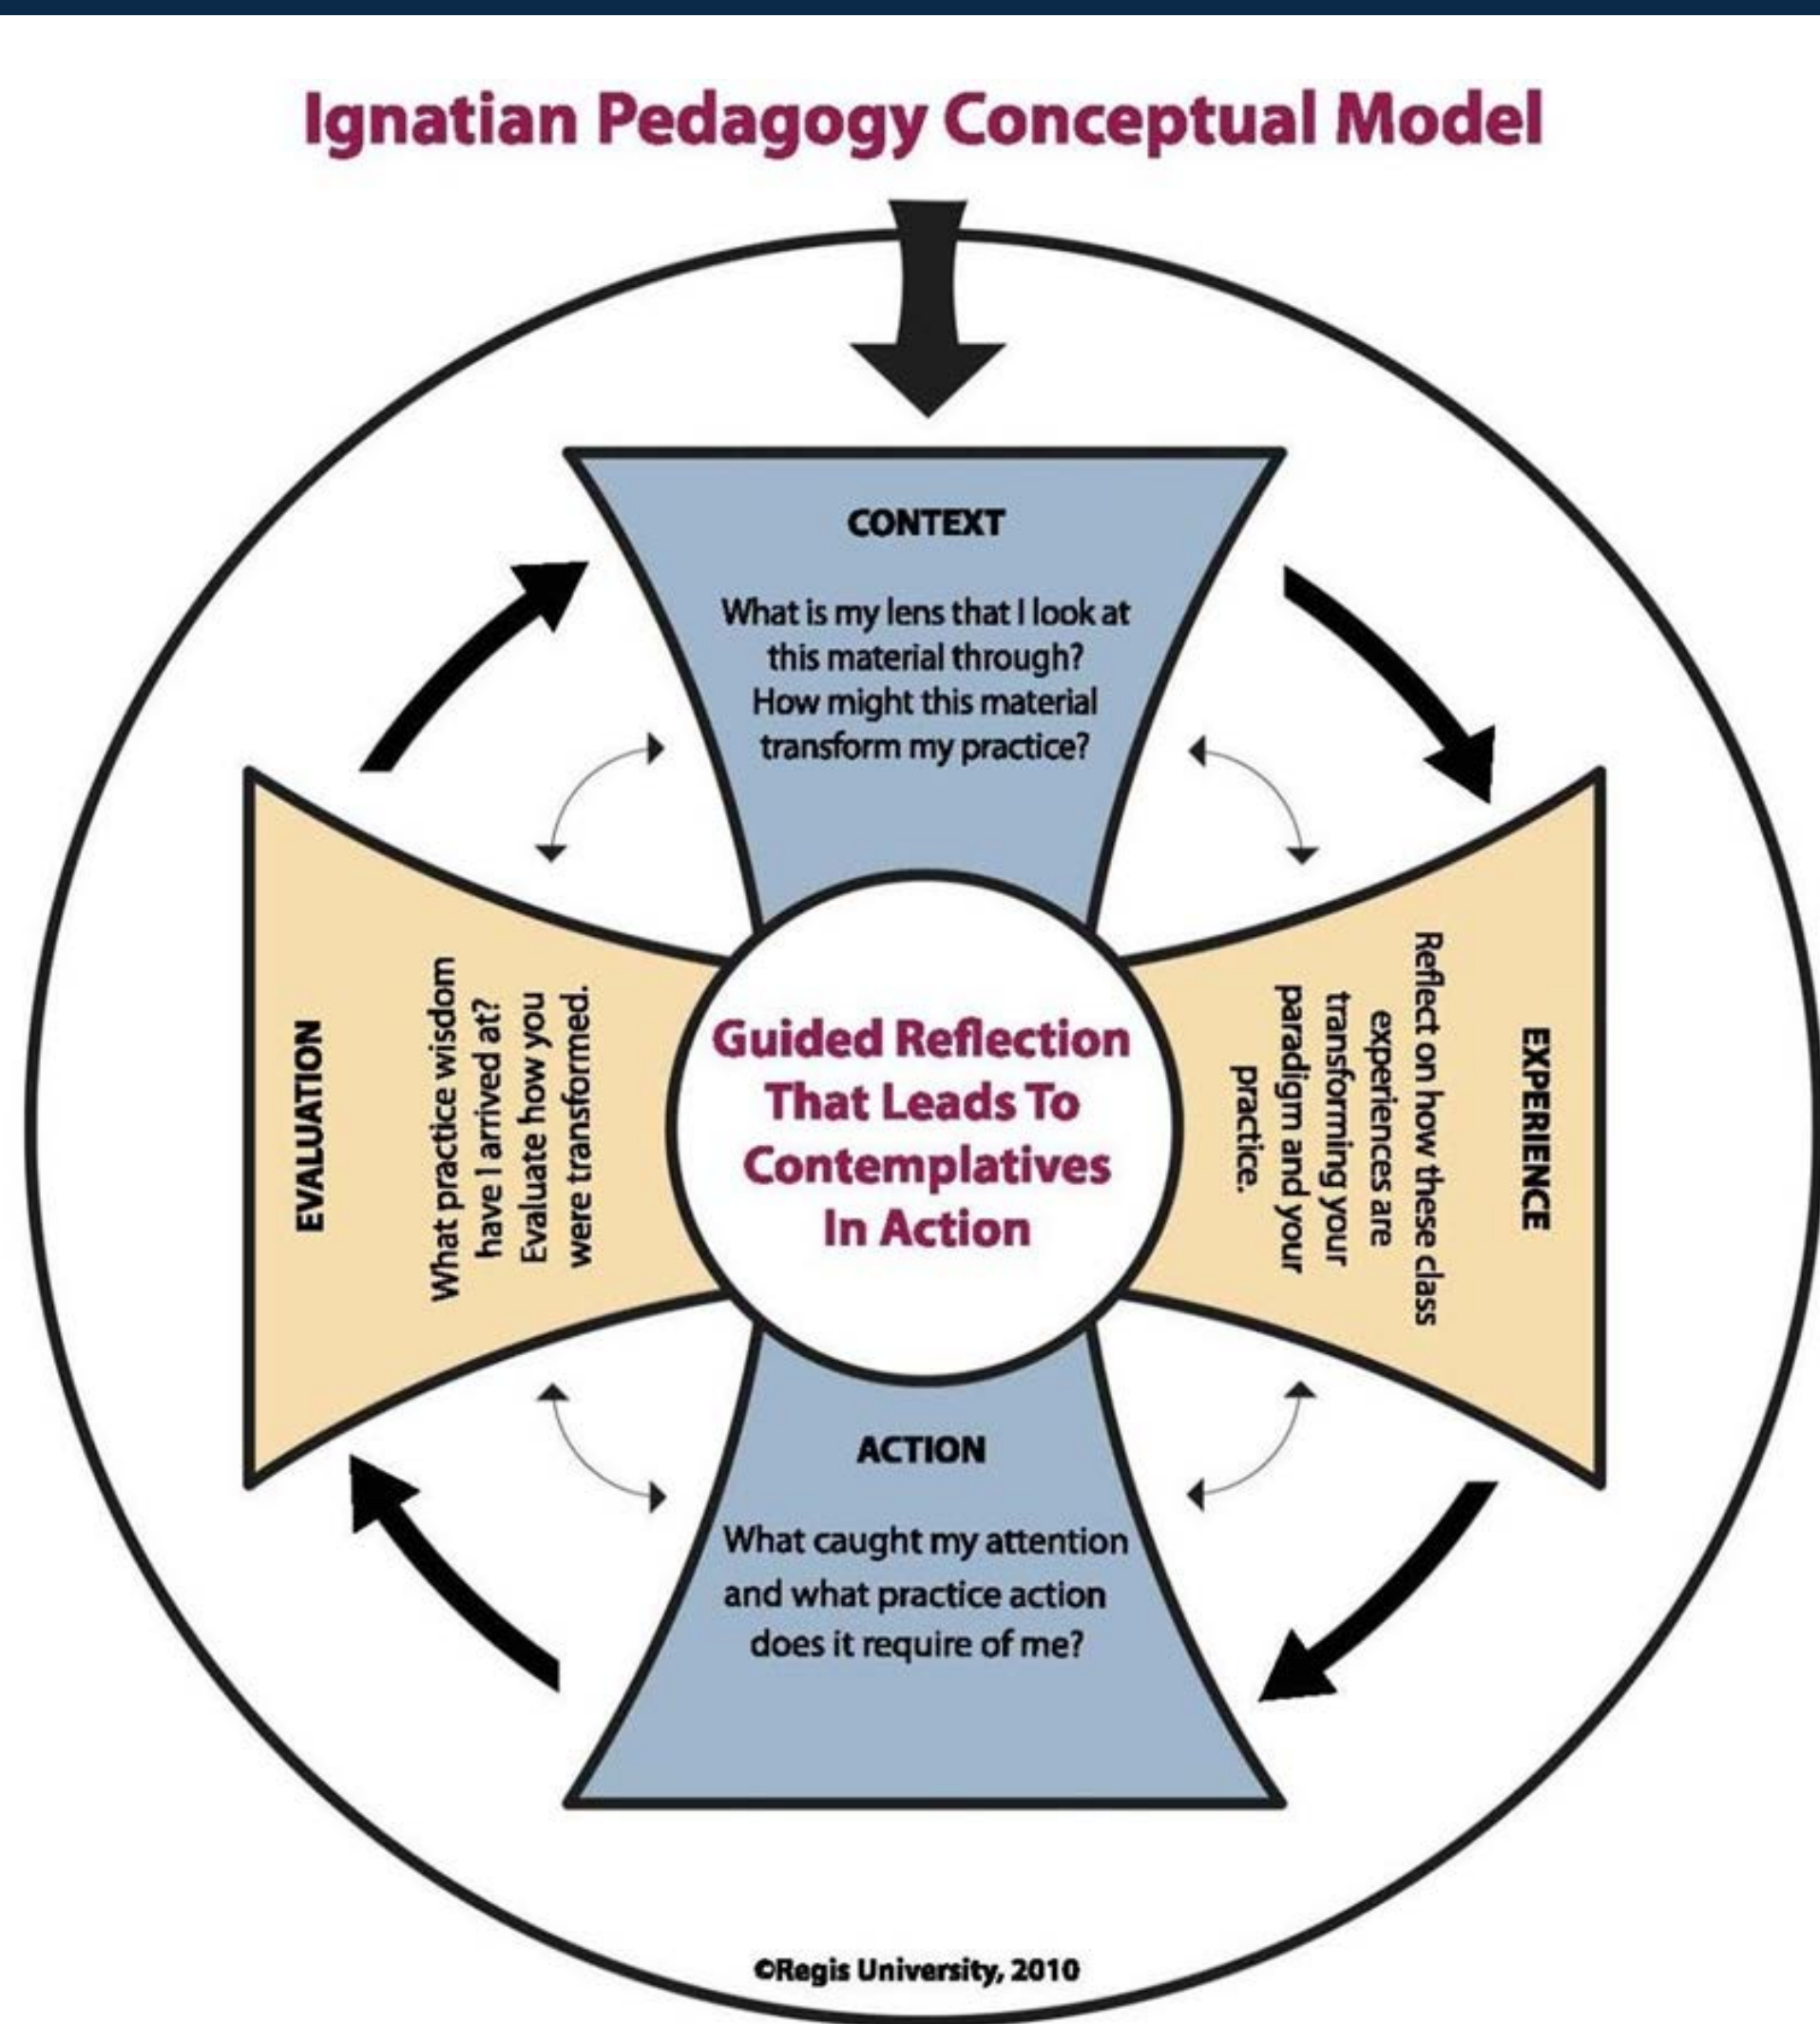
Ignatian Pedagogy Conceptual Model

CONTEXT

What is my lens that I look at this material through? How might this material transform my practice?

EXPERIENCE

Reflect on how these class experiences are transforming your paradigm and your practice.

Guided Reflection That Leads To Contemplatives In Action

EVALUATION

What practice wisdom have I arrived at? Evaluate how you were transformed.

ACTION

What caught my attention and what practice action does it require of me?

©Regis University, 2010